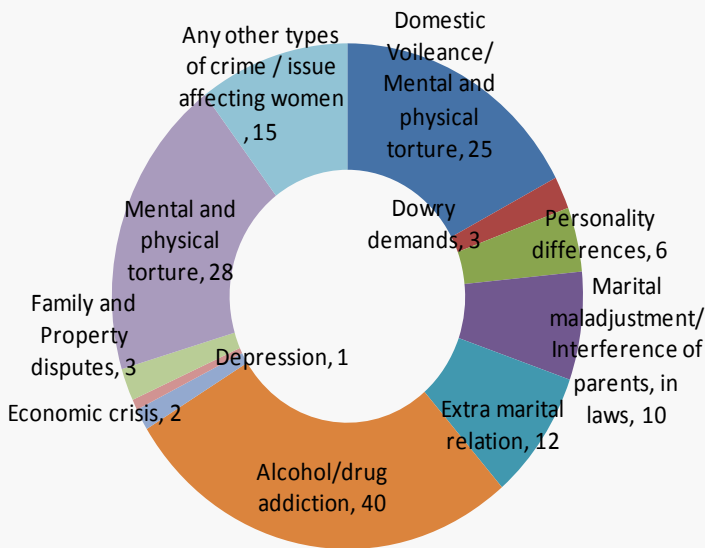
Domestic Voileance/ Mental and physical torture, 25

Dowry demands, 3

Personality differences, 6

Marital maladjustment/ Interference of parents, in laws, 10

Extra marital relation, 12

Alcohol/drug addiction, 40

Economic crisis, 2

Depression, 1

Family and Property disputes, 3

Mental and physical torture, 28

Any other types of crime / issue affecting women , 15